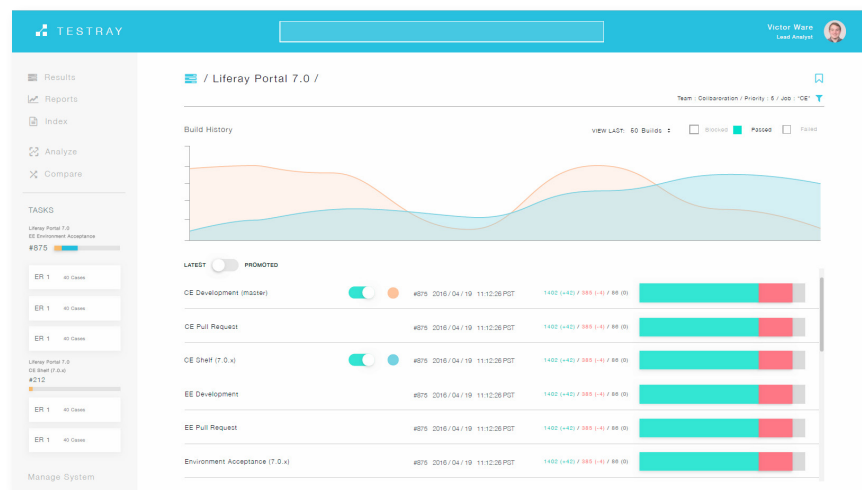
TESTRAY

Victor Ware
Lead Analyst

Results
Reports
Index
Analyze
Compare

TASKS

Liferay Portal 7.0
EE Environment Acceptance
#875

ER 1 40 Cases
ER 1 40 Cases
ER 1 40 Cases

Liferay Portal 7.0
CE Shelf (7.0.x)
#212

ER 1 40 Cases
ER 1 40 Cases

Manage System

/ Liferay Portal 7.0 /

Team : Collaboration / Priority : 5 / Job : "CE"

Build History

VIEW LAST: 50 Builds

Blocked Passed Failed

LATEST PROMOTED

CE Development (master) #875 2016 / 04 / 19 11:12:26 PST 1402 (+42) / 385 (-4) / 86 (0)

CE Pull Request #875 2016 / 04 / 19 11:12:26 PST 1402 (+42) / 385 (-4) / 86 (0)

CE Shelf (7.0.x) #875 2016 / 04 / 19 11:12:26 PST 1402 (+42) / 385 (-4) / 86 (0)

EE Development #875 2016 / 04 / 19 11:12:26 PST 1402 (+42) / 385 (-4) / 86 (0)

EE Pull Request #875 2016 / 04 / 19 11:12:26 PST 1402 (+42) / 385 (-4) / 86 (0)

Environment Acceptance (7.0.x) #875 2016 / 04 / 19 11:12:26 PST 1402 (+42) / 385 (-4) / 86 (0)